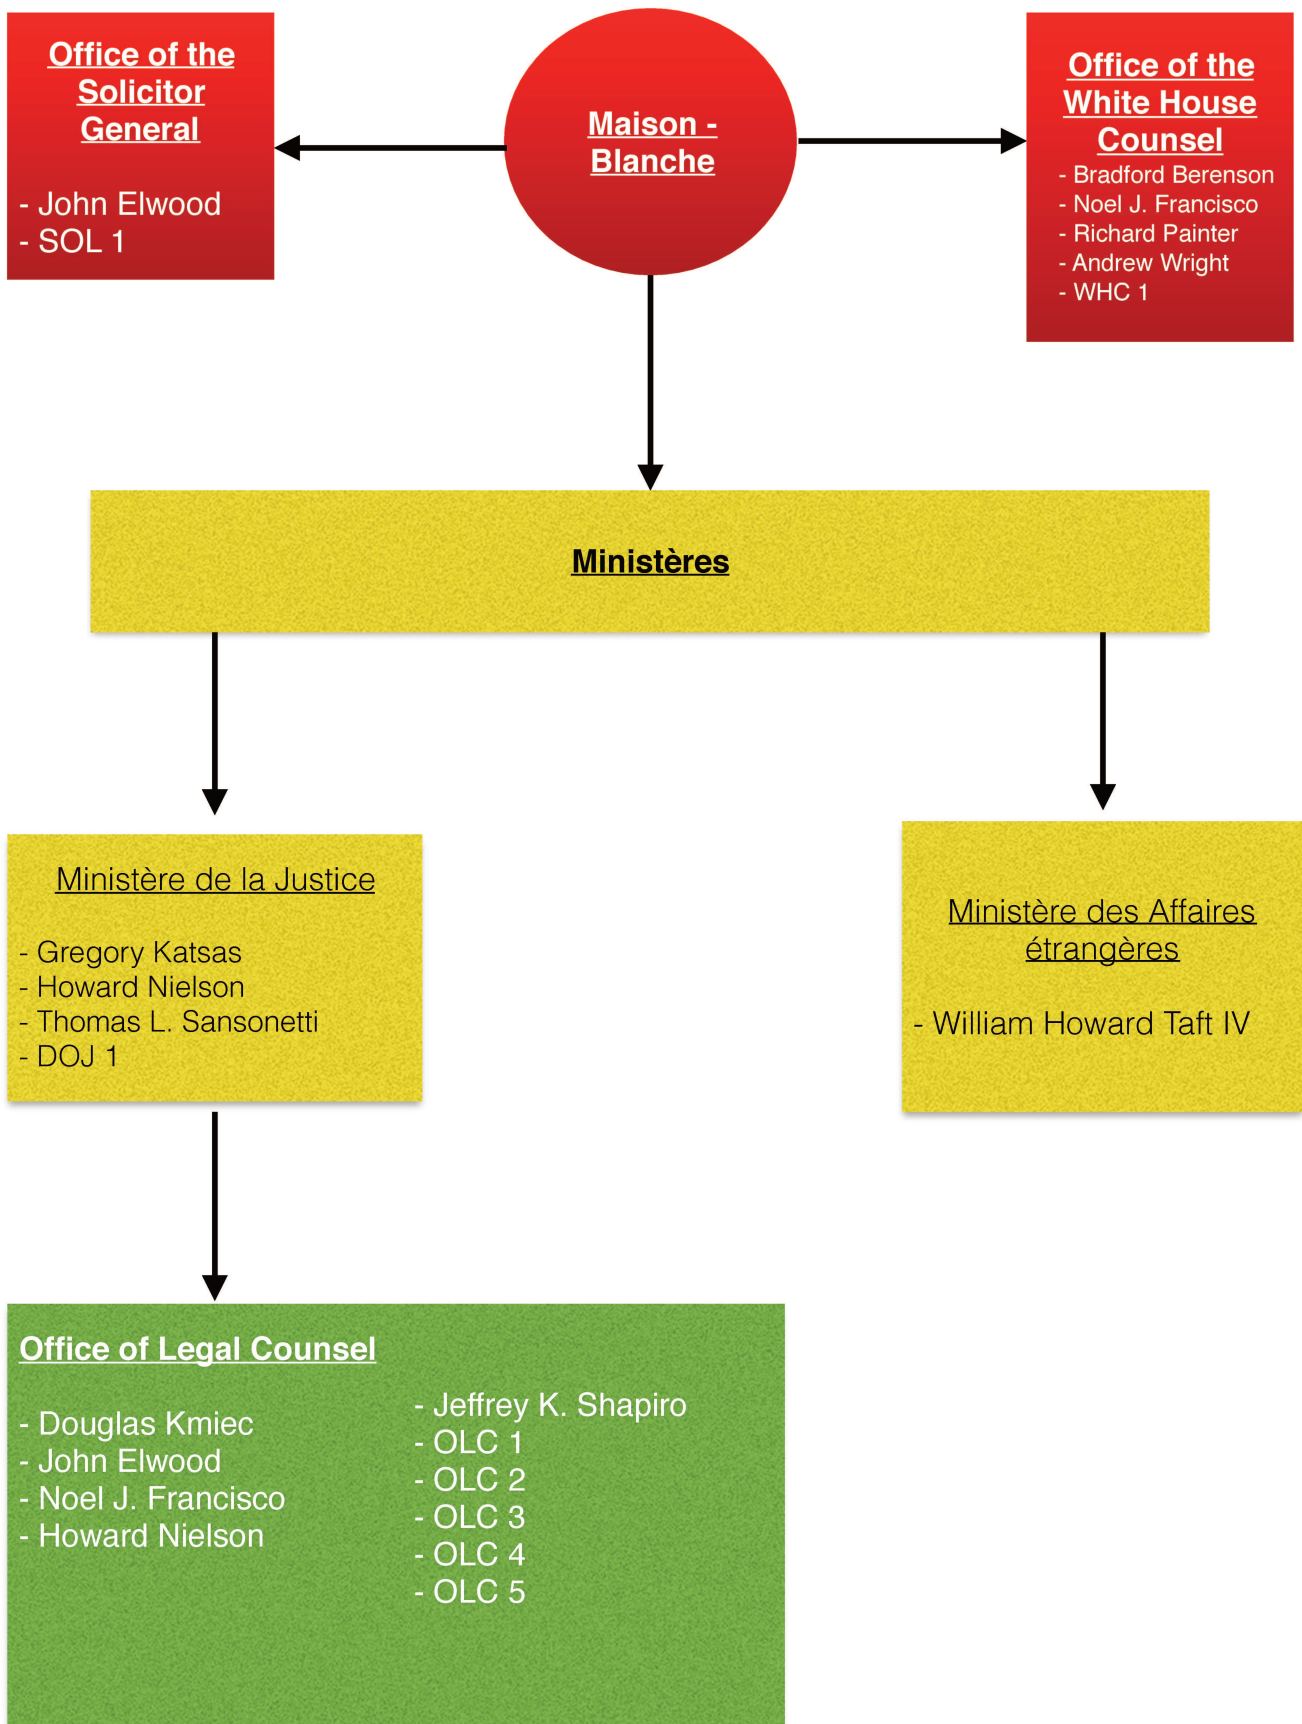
Office of the Solicitor General

- John Elwood
- SOL 1

Maison - Blanche

Office of the White House Counsel
- Bradford Berenson
- Noel J. Francisco
- Richard Painter
- Andrew Wright
- WHC 1

Ministères

Ministère de la Justice

- Gregory Katsas
- Howard Nielson
- Thomas L. Sansonetti
- DOJ 1

Ministère des Affaires étrangères

- William Howard Taft IV

Office of Legal Counsel

- Douglas Kmiec
- John Elwood
- Noel J. Francisco
- Howard Nielson

- Jeffrey K. Shapiro
- OLC 1
- OLC 2
- OLC 3
- OLC 4
- OLC 5